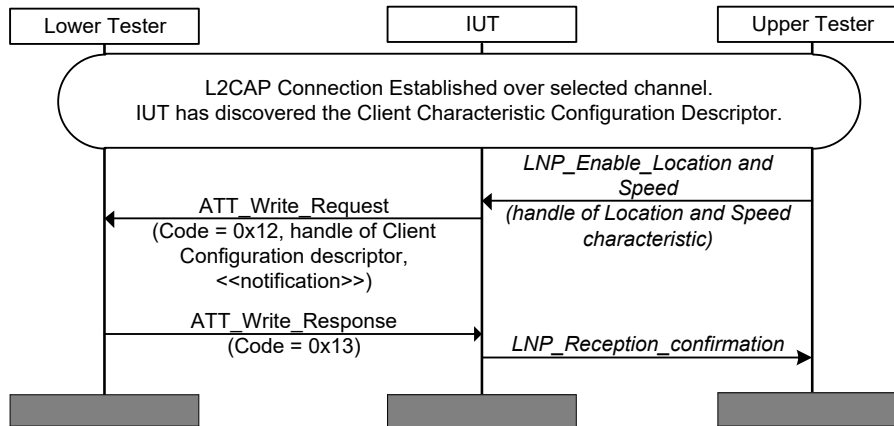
Lower Tester

IUT

Upper Tester

L2CAP Connection Established over selected channel.
IUT has discovered the Client Characteristic Configuration Descriptor.

LNP_Enable_Location and Speed
(handle of Location and Speed characteristic)

ATT_Write_Request
(Code = 0x12, handle of Client Configuration descriptor, <<notification>>)

ATT_Write_Response
(Code = 0x13)

LNP_Reception_confirmation